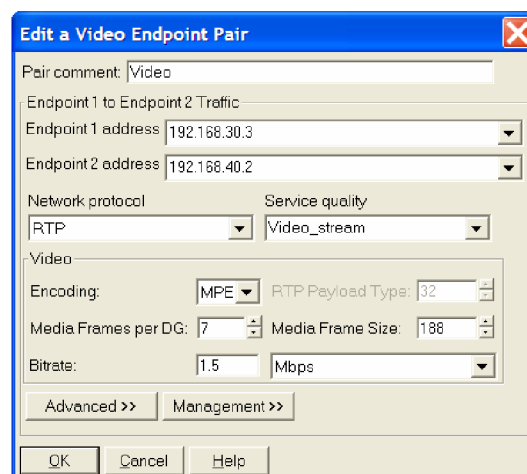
Edit a Video Endpoint Pair

Pair comment: Video

Endpoint 1 to Endpoint 2 Traffic

Endpoint 1 address 192.168.30.3

Endpoint 2 address 192.168.40.2

Network protocol
RTP

Service quality
Video_stream

Video

Encoding: MPE

RTP Payload Type: 32

Media Frames per DG: 7

Media Frame Size: 188

Bitrate: 1.5 Mbps

Advanced >>

Management >>

OK

Cancel

Help